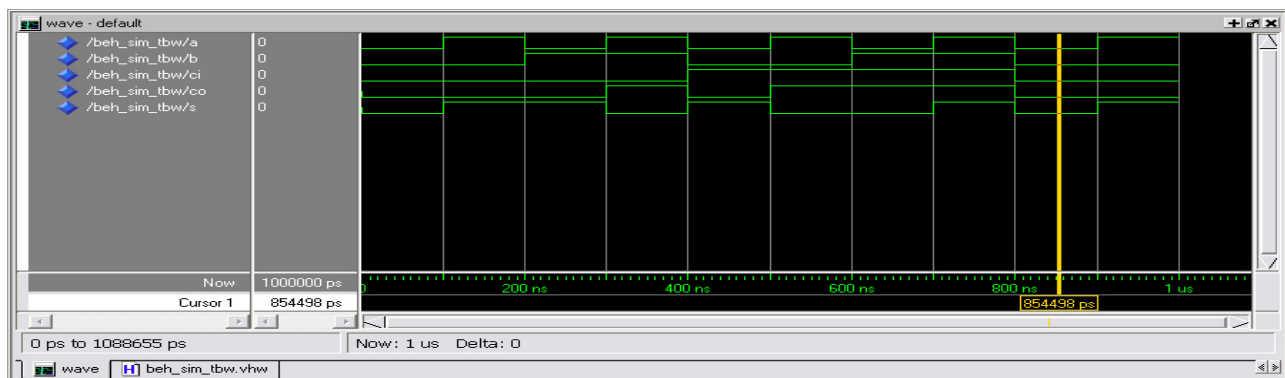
wave - default

/beh_sim_tbw/a 0
/beh_sim_tbw/b 0
/beh_sim_tbw/ci 0
/beh_sim_tbw/co 0
/beh_sim_tbw/s 0

Now 1000000 ps
Cursor 1 854498 ps

0 200 ns 400 ns 600 ns 800 ns 1 us
854498 ps

0 ps to 1088655 ps
Now: 1 us Delta: 0

wave beh_sim_tbw.vhw